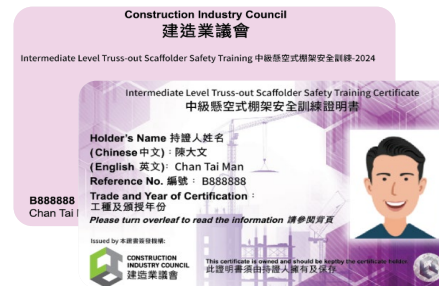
Construction Industry Council
建造業議會

Intermediate Level Truss-out Scaffolder Safety Training 中級懸空式棚架安全訓練-2024

B888888
Chan Tai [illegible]

Intermediate Level Truss-out Scaffolder Safety Training Certificate
中級懸空式棚架安全訓練證明書

Holder's Name 持證人姓名
(Chinese 中文)：陳大文
(English 英文)：Chan Tai Man
Reference No. 編號：B888888
Trade and Year of Certification：
工種及頒授年份
Please turn overleaf to read the information 請參閱背頁

Issued by 本證書簽發機構：
CONSTRUCTION INDUSTRY COUNCIL
建造業議會

This certificate is owned and should be kept by the certificate holder.
此證明書須由持證人擁有及保存